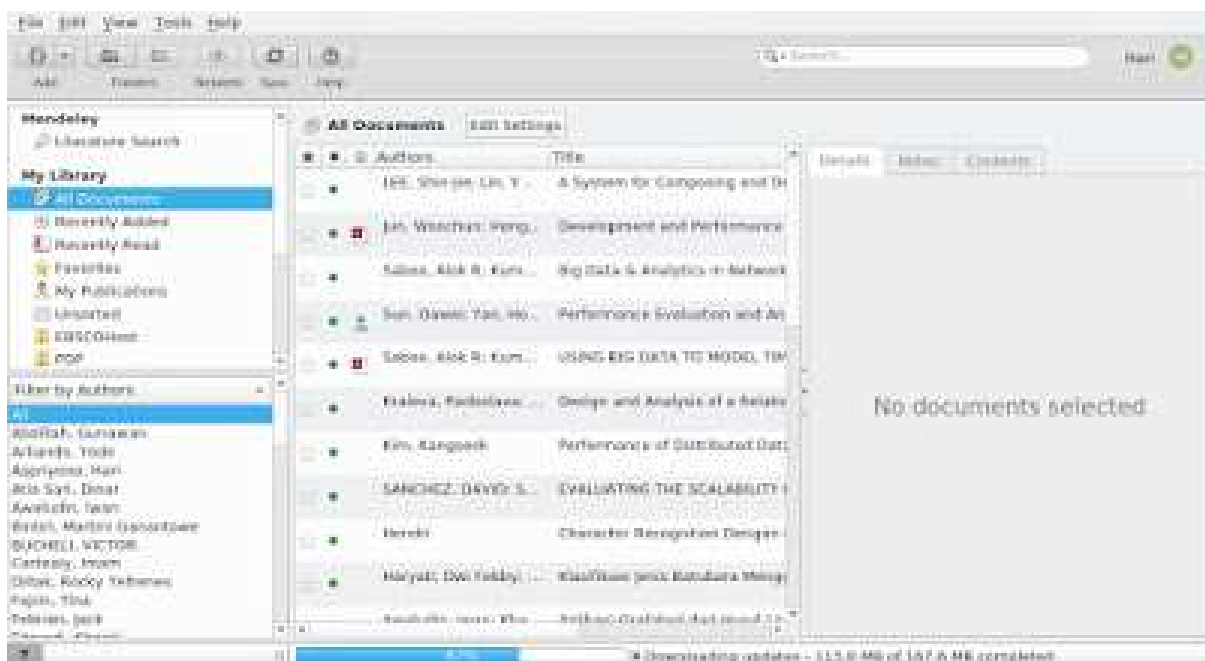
File Edit View Tools Help

Add Folders Related Sync Help

Search...

Hari

Mendeley
Literature Search

My Library
All Documents
Recently Added
Recently Read
Favorites
My Publications
Unsorted
EBSCOHost
PDF

Filter by Authors
All
Abdillah, Gunawan
Arkando, Yodo
Appriyono, Hari
Arie Sari, Dinar
Awaludin, Iwan
Bistari, Martini Ganantowe
BUCHELL, VICTOR
Cartealy, Imam
Difasi, Ricky Tefanes
Fajrin, Tina
Febrian, Jack
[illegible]

All Documents Edit Settings

| Authors | Title |
|---|---|
| LEE, Shin-Jae; Lin, Y... | A System for Composing and Di |
| Jun, Woochun; Hong... | Development and Performance |
| Saboo, Alok R.; Kum... | Big Data & Analytics in Network |
| Sun, Dawei; Yan, Ho... | Performance Evaluation and An |
| Saboo, Alok R.; Kum... | USING BIG DATA TO MODEL TIM |
| Fralova, Radoslava; ... | Design and Analysis of a Relatio |
| Kim, Kangseok | Performance of Distributed Data |
| SANCHEZ, DAVID; S... | EVALUATING THE SCALABILITY |
| Hendri | Character Recognition Dengan |
| Haryati; Dwi Feldny; ... | Klasifikasi Jenis Batubara Mengg |
| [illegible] | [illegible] |

Details Notes Contents

No documents selected

67%

Downloading updates - 115.0 MB of 167.6 MB completed